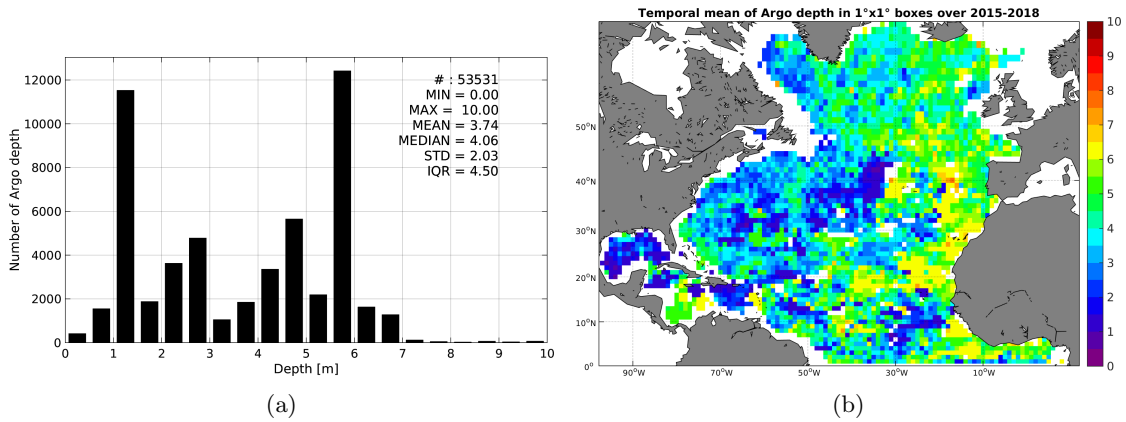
Number of Argo depth

12000
10000
8000
6000
4000
2000
0

0 1 2 3 4 5 6 7 8 9 10

Depth [m]

# : 53531
MIN = 0.00
MAX = 10.00
MEAN = 3.74
MEDIAN = 4.06
STD = 2.03
IQR = 4.50

(a)

Temporal mean of Argo depth in 1°x1° boxes over 2015-2018

50°N
40°N
30°N
20°N
10°N
0°

90°W 70°W 50°W 30°W 10°W

10
9
8
7
6
5
4
3
2
1
0

(b)